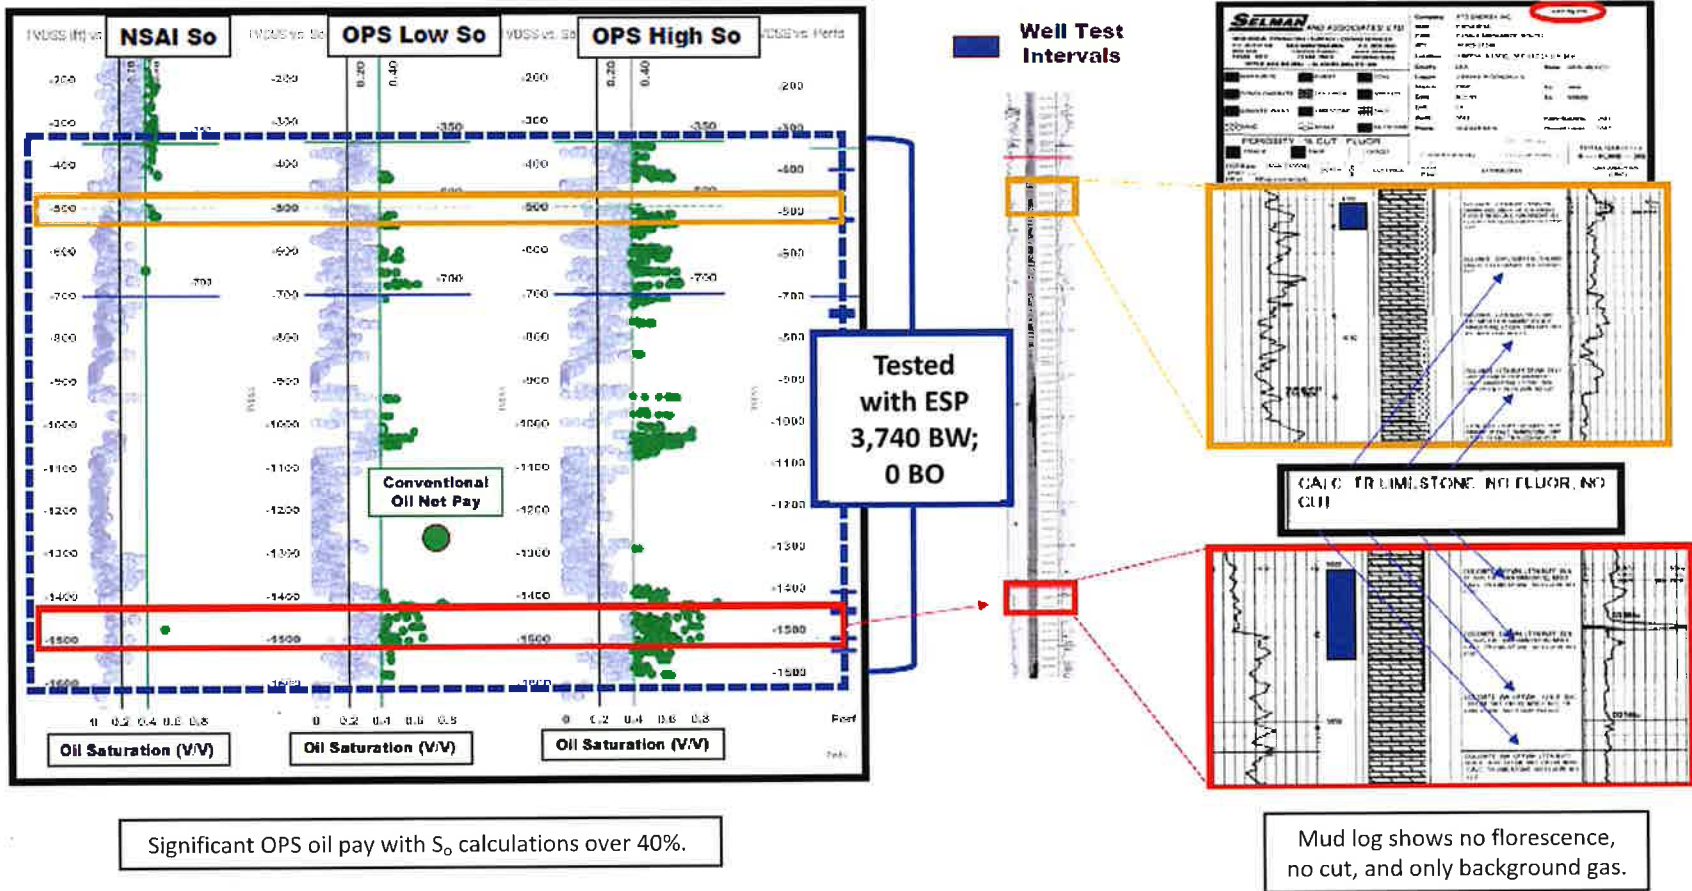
TVDSS (ft) vs NSAI So

TVDSS vs So OPS Low So

TVDSS vs So OPS High So

TVDSS vs Perfs

0.10

0.40

0.20

0.40

0.20

0.40

Well Test Intervals

-200 -300 -400 -500 -600 -700 -800 -900 -1000 -1100 -1200 -1300 -1400 -1500 -1600

-350

-700

Conventional Oil Net Pay

Tested with ESP 3,740 BW; 0 BO

0 0.2 0.4 0.6 0.8

Oil Saturation (V/V)

0 0.2 0.4 0.6 0.8

Oil Saturation (V/V)

0 0.2 0.4 0.6 0.8

Oil Saturation (V/V)

Perf

SELMAN AND ASSOCIATES LTD

CALC TR LIMESTONE NO FLUOR, NO CUT

Significant OPS oil pay with $S_o$ calculations over 40%.

Mud log shows no florescence, no cut, and only background gas.